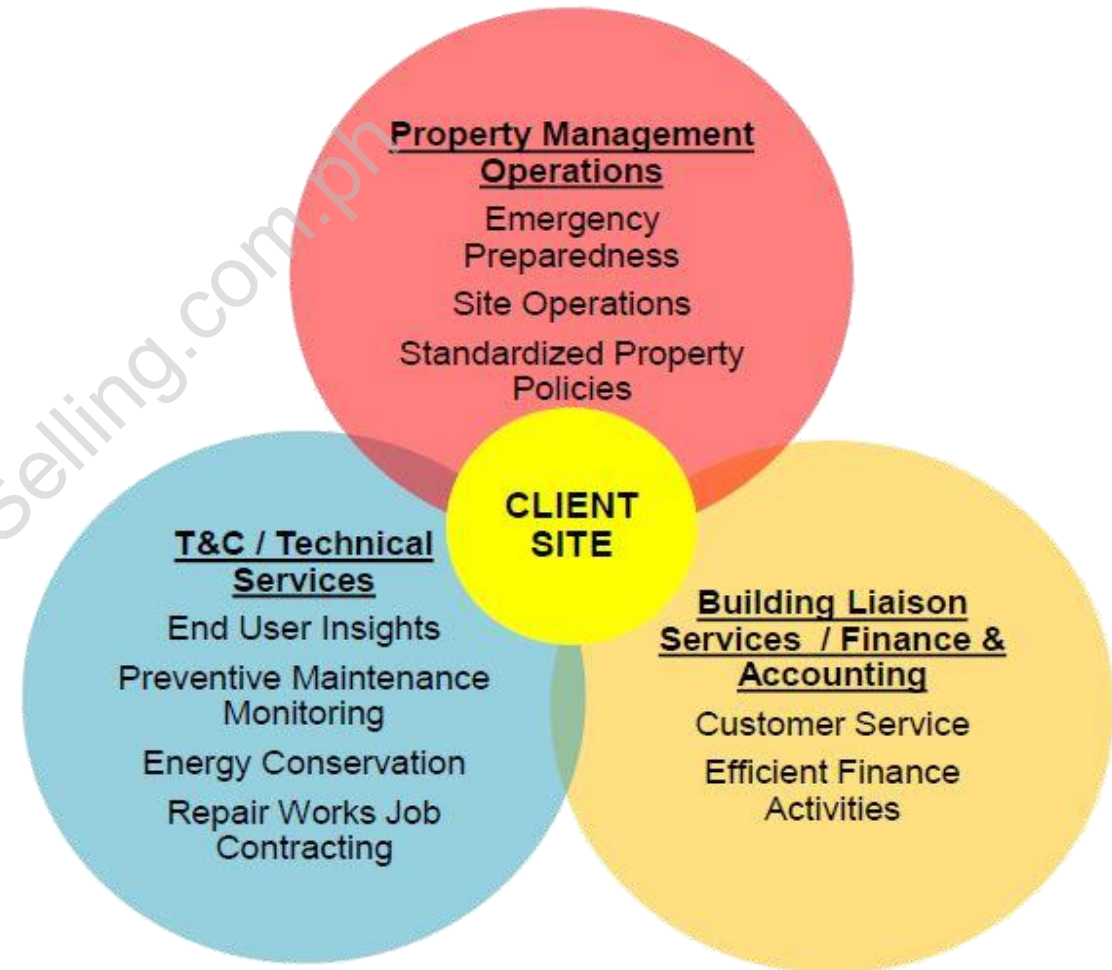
Selling.com.ph

Property Management Operations

Emergency Preparedness

Site Operations

Standardized Property Policies

CLIENT SITE

T&C / Technical Services

End User Insights

Preventive Maintenance Monitoring

Energy Conservation

Repair Works Job Contracting

Building Liaison Services / Finance & Accounting

Customer Service

Efficient Finance Activities